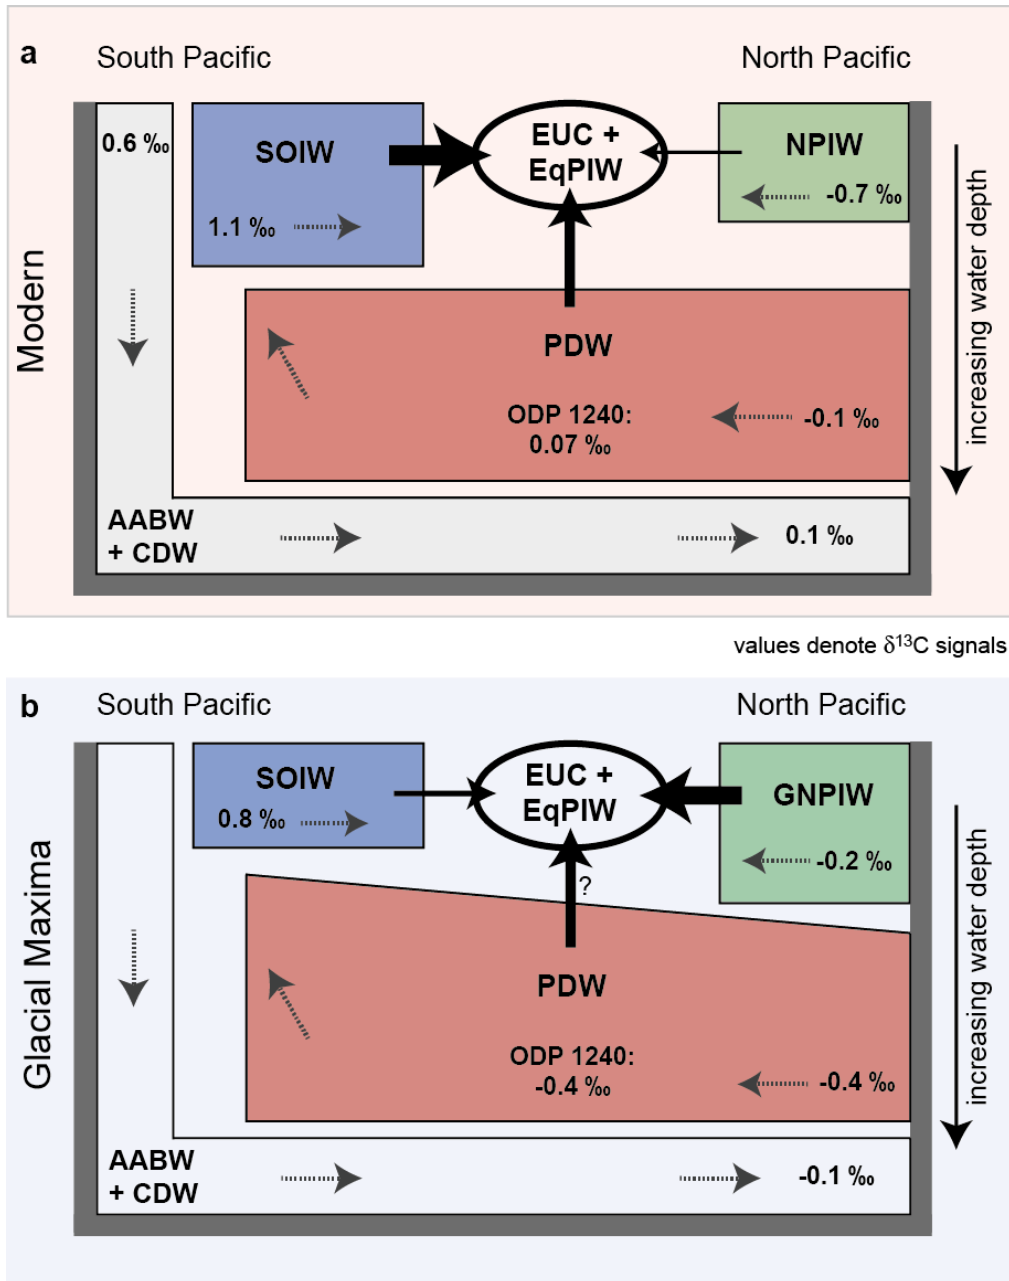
a

South Pacific

North Pacific

Modern

0.6 ‰

SOIW

1.1 ‰

EUC + EqPIW

NPIW

-0.7 ‰

PDW

ODP 1240: 0.07 ‰

-0.1 ‰

AABW + CDW

0.1 ‰

increasing water depth

values denote $\delta^{13}C$ signals

b

South Pacific

North Pacific

Glacial Maxima

SOIW

0.8 ‰

EUC + EqPIW

GNPIW

-0.2 ‰

?

PDW

ODP 1240: -0.4 ‰

-0.4 ‰

AABW + CDW

-0.1 ‰

increasing water depth